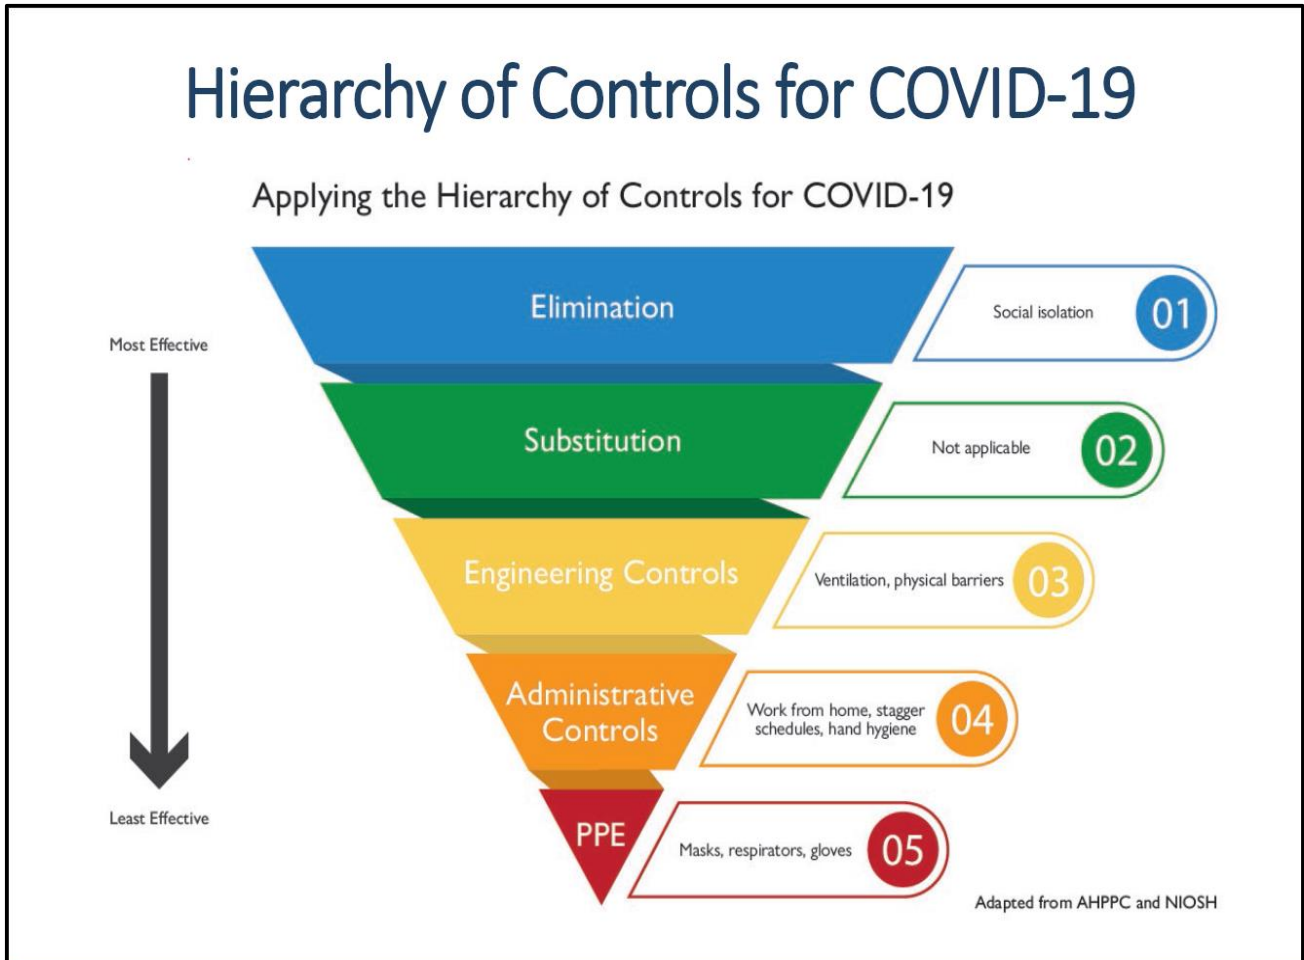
Hierarchy of Controls for COVID-19

Applying the Hierarchy of Controls for COVID-19

Most Effective

Least Effective

Elimination

Social isolation 01

Substitution

Not applicable 02

Engineering Controls

Ventilation, physical barriers 03

Administrative Controls

Work from home, stagger schedules, hand hygiene 04

PPE

Masks, respirators, gloves 05

Adapted from AHPPC and NIOSH